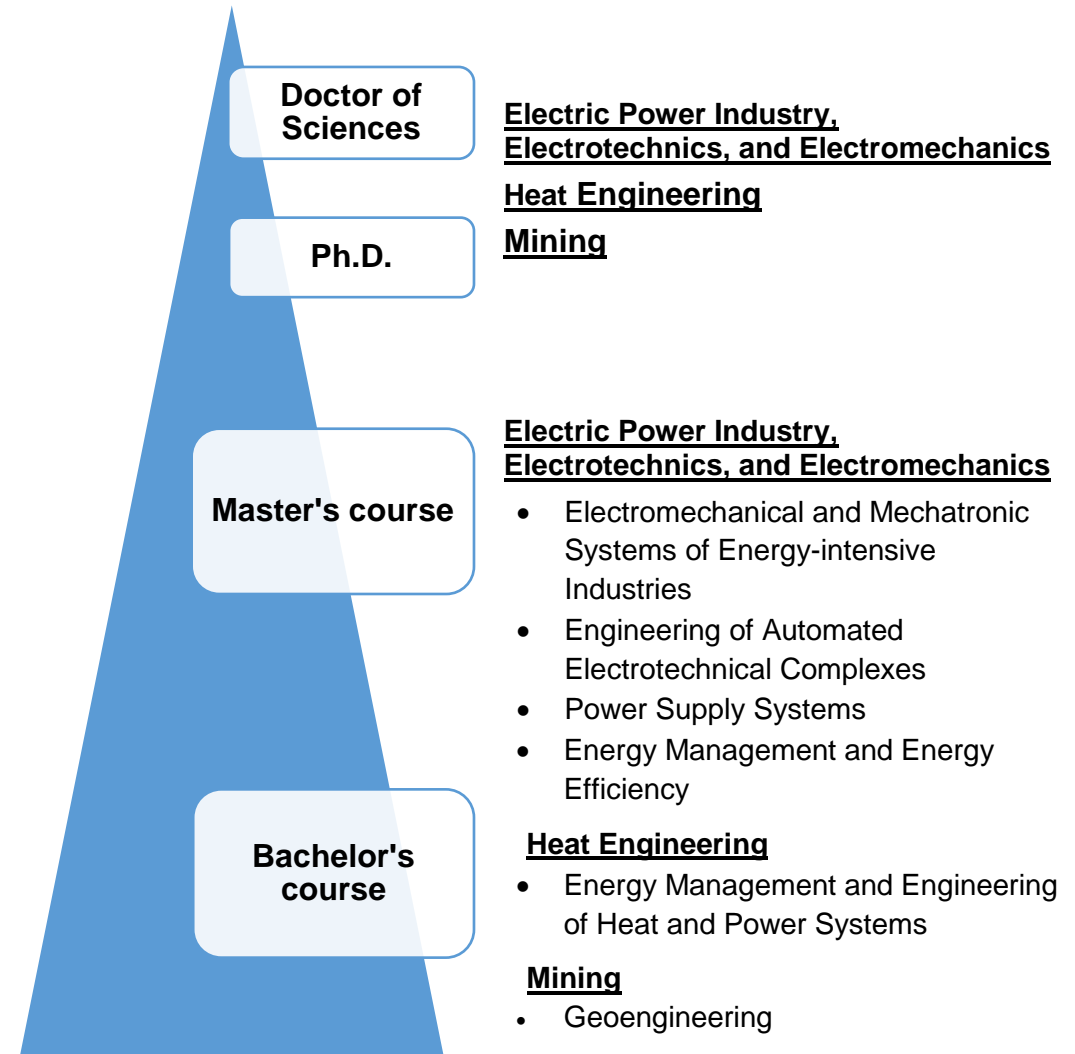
Doctor of Sciences

Ph.D.

Master's course

Bachelor's course

Electric Power Industry, Electrotechnics, and Electromechanics

Heat Engineering

Mining

Electric Power Industry, Electrotechnics, and Electromechanics

- Electromechanical and Mechatronic Systems of Energy-intensive Industries
- Engineering of Automated Electrotechnical Complexes
- Power Supply Systems
- Energy Management and Energy Efficiency

Heat Engineering

- Energy Management and Engineering of Heat and Power Systems

Mining

- Geoengineering